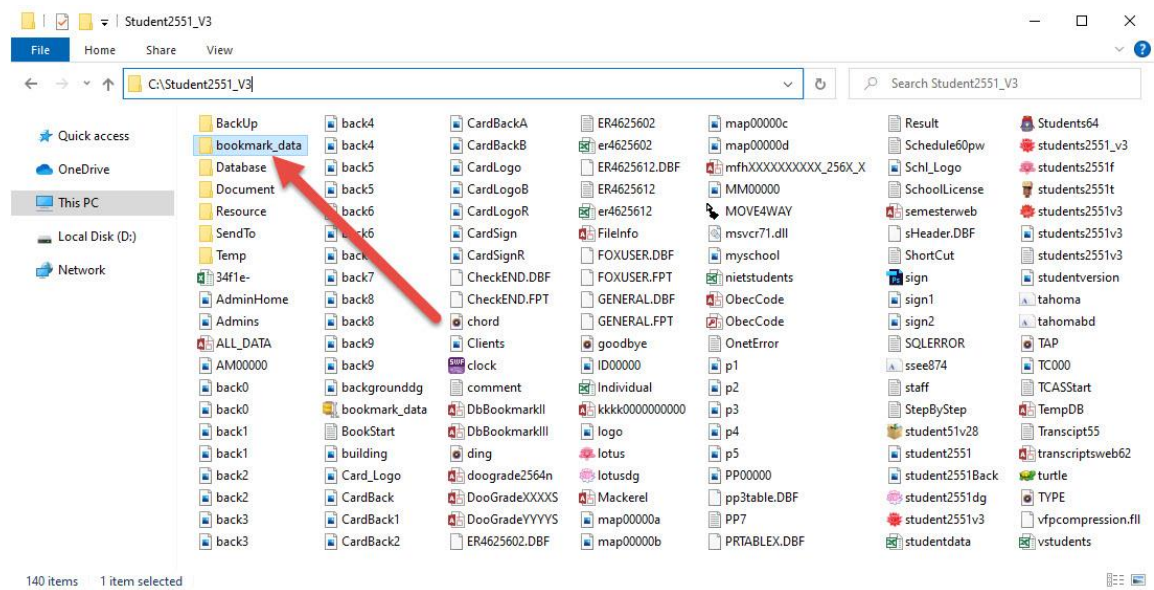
Student2551_V3

File Home Share View

C:\Student2551_V3

Search Student2551_V3

Quick access
OneDrive
This PC
Local Disk (D:)
Network

BackUp
bookmark_data
Database
Document
Resource
SendTo
Temp
34f1e-
AdminHome
Admins
ALL_DATA
AM00000
back0
back0
back1
back1
back2
back2
back3
back3

back4
back4
back5
back5
back6
b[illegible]k6
back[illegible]
back7
back8
back8
back9
back9
backgrounddg
bookmark_data
BookStart
building
Card_Logo
CardBack
CardBack1
CardBack2

CardBackA
CardBackB
CardLogo
CardLogoB
CardLogoR
CardSign
CardSignR
CheckEND.DBF
CheckEND.FPT
chord
Clients
clock
comment
DbBookmarkII
DbBookmarkIII
ding
doograde2564n
DooGradeXXXXS
DooGradeYYYYS
ER4625602.DBF

ER4625602
er4625602
ER4625612.DBF
ER4625612
er4625612
FileInfo
FOXUSER.DBF
FOXUSER.FPT
GENERAL.DBF
GENERAL.FPT
goodbye
ID00000
Individual
kkkk0000000000
logo
lotus
lotusdg
Mackerel
map00000a
map00000b

map00000c
map00000d
mfhXXXXXXXXXX_256X_X
MM00000
MOVE4WAY
msvcr71.dll
myschool
nietstudents
ObecCode
ObecCode
OnetError
p1
p2
p3
p4
p5
PP00000
pp3table.DBF
PP7
PRTABLEX.DBF

Result
Schedule60pw
Schl_Logo
SchoolLicense
semesterweb
sHeader.DBF
ShortCut
sign
sign1
sign2
SQLERROR
ssee874
staff
StepByStep
student51v28
student2551
student2551Back
student2551dg
student2551v3
studentdata

Students64
students2551_v3
students2551f
students2551t
students2551v3
students2551v3
students2551v3
studentversion
tahoma
tahomabd
TAP
TC000
TCASStart
TempDB
Transcipt55
transcriptsweb62
turtle
TYPE
vfpcompression.fll
vstudents

140 items 1 item selected